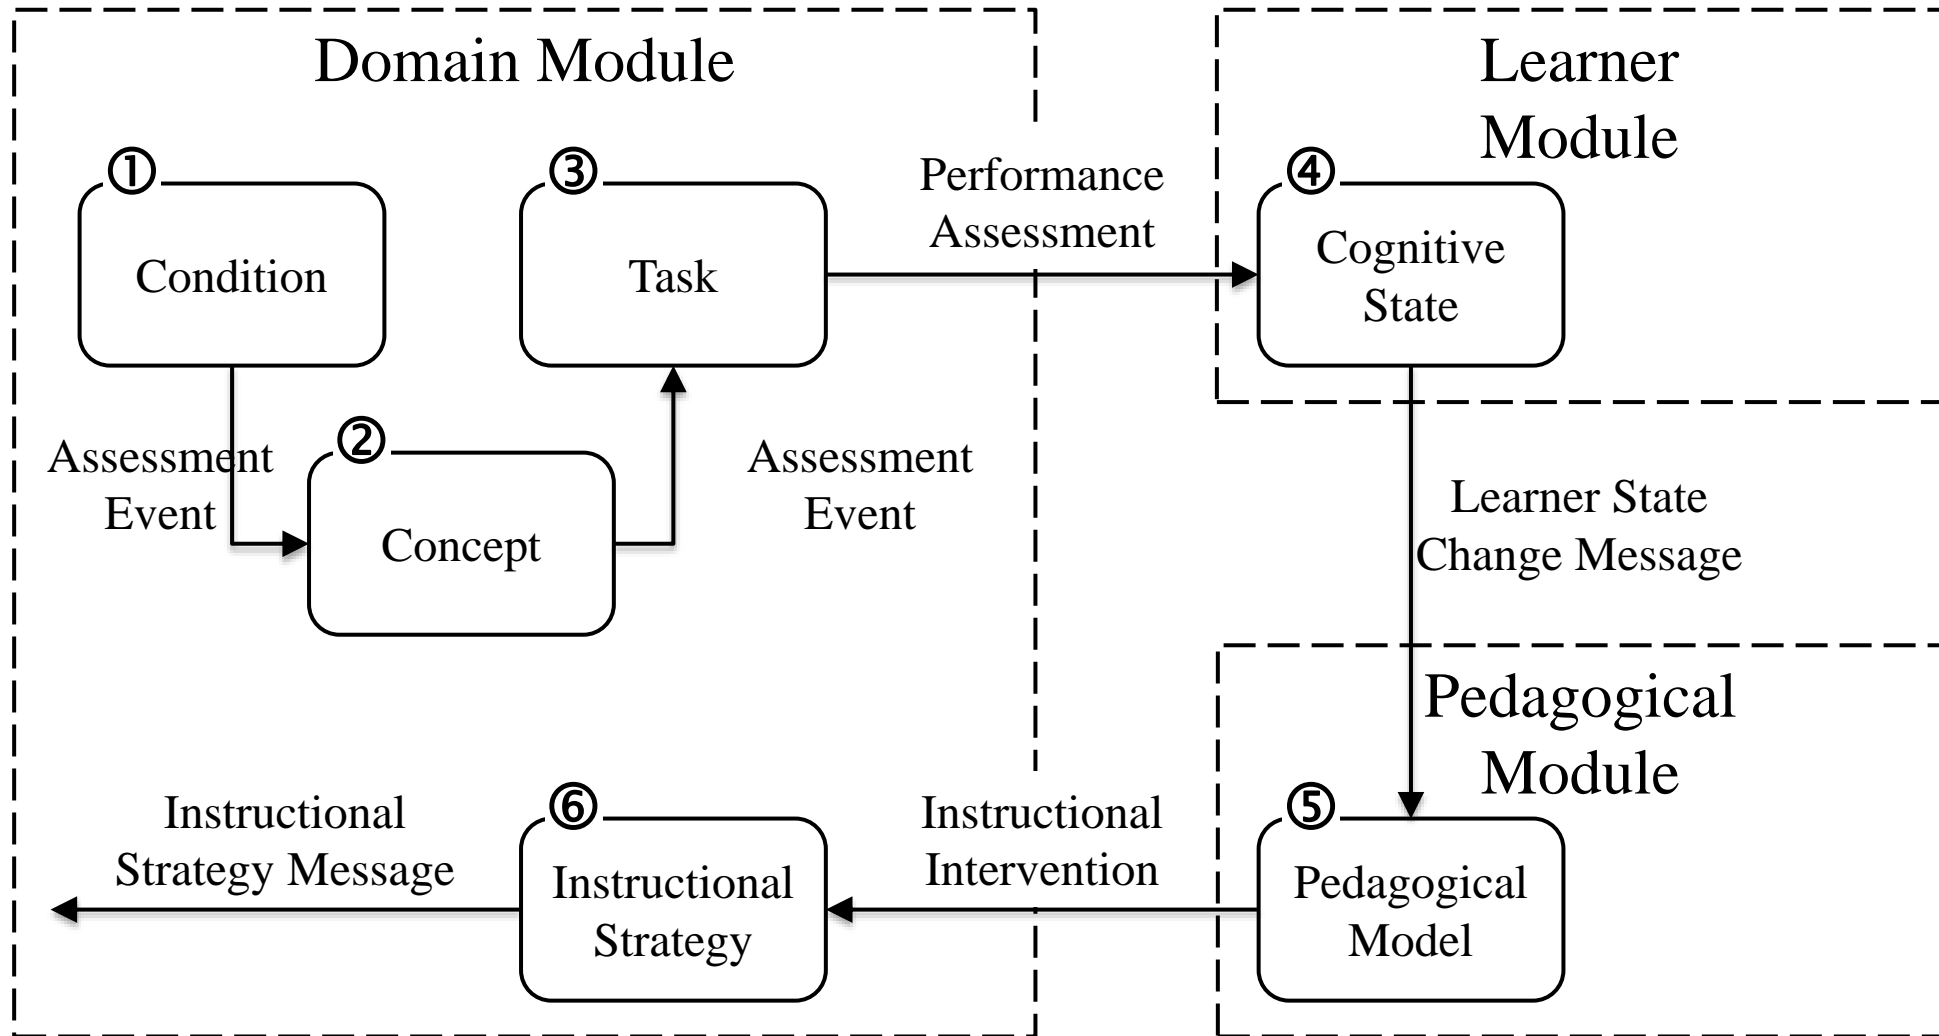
Domain Module

Learner Module

① Condition

③ Task

Performance Assessment

④ Cognitive State

Assessment Event

② Concept

Assessment Event

Learner State Change Message

Pedagogical Module

Instructional Strategy Message

⑥ Instructional Strategy

Instructional Intervention

⑤ Pedagogical Model